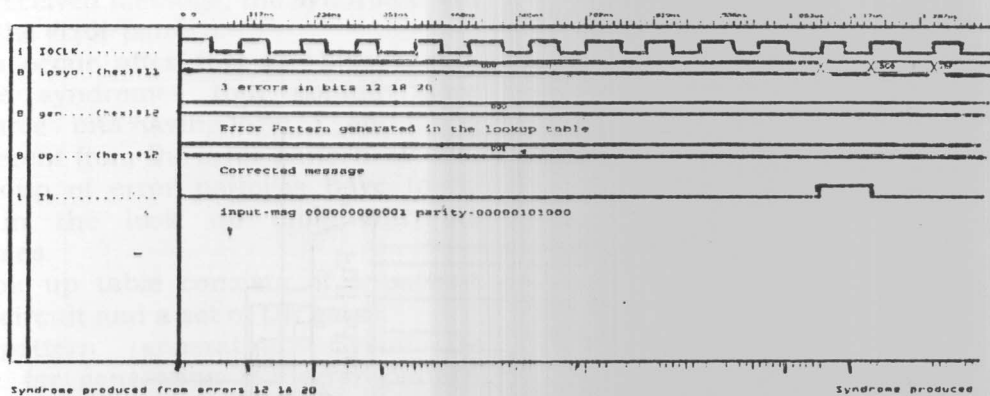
1 IOCLK..........
8 ipsyo..(hex)*11
3 errors in bits 12 18 20
8 gen.....(hex)*12
Error Pattern generated in the lookup table
8 op.....(hex)*12
Corrected message
1 IN............
input-msg 000000000001 parity-00000101000
Syndrome produced from errors 12 18 20
Syndrome produced